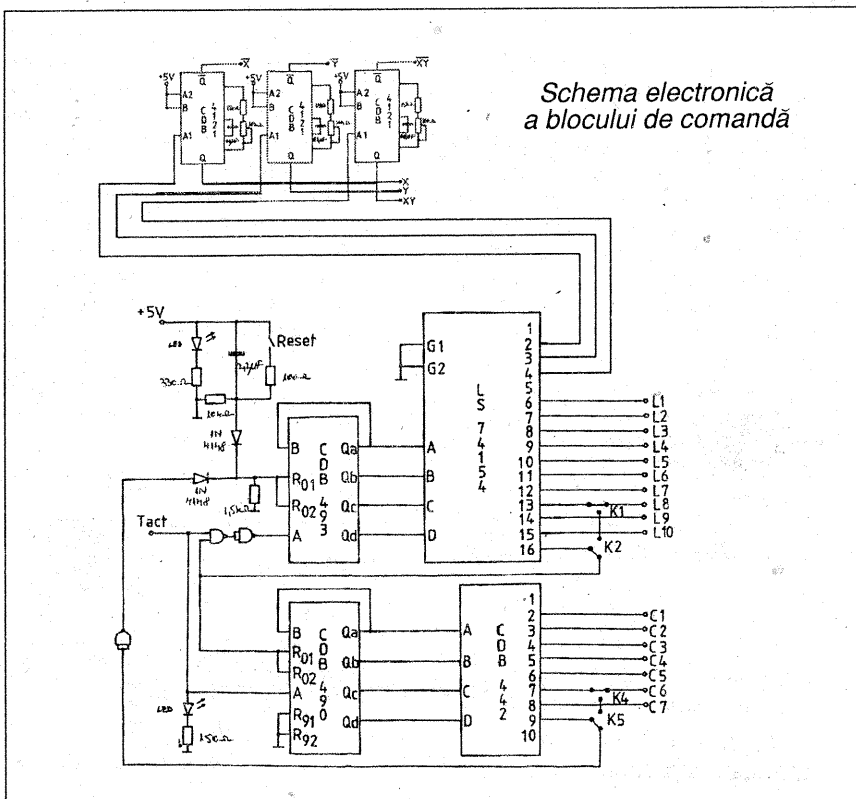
Schema electronică a blocului de comandă

+5V $\overline{Q}$ $\overline{X}$ A2 B A1 Q CDB 4121 +5V $\overline{Q}$ $\overline{Y}$ A2 B A1 Q CDB 4121 +5V $\overline{Q}$ $\overline{XY}$ A2 B A1 Q CDB 4121

X Y XY

+5V LED Reset 330Ω 47μF 100Ω 10kΩ 1N 4148 1N 4148 1,5kΩ

Tact

B R01 R02 A CDB 493 Qa Qb Qc Qd

G1 G2 A B C D LS 74154 1 2 3 4 5 6 7 8 9 10 11 12 13 14 15 16

L1 L2 L3 L4 L5 L6 L7 L8 L9 L10 K1 K2

B R01 R02 A R91 R92 CDB 490 Qa Qb Qc Qd

LED 150Ω

A B C D CDB 442 1 2 3 4 5 6 7 8 9 10

C1 C2 C3 C4 C5 C6 C7 K4 K5